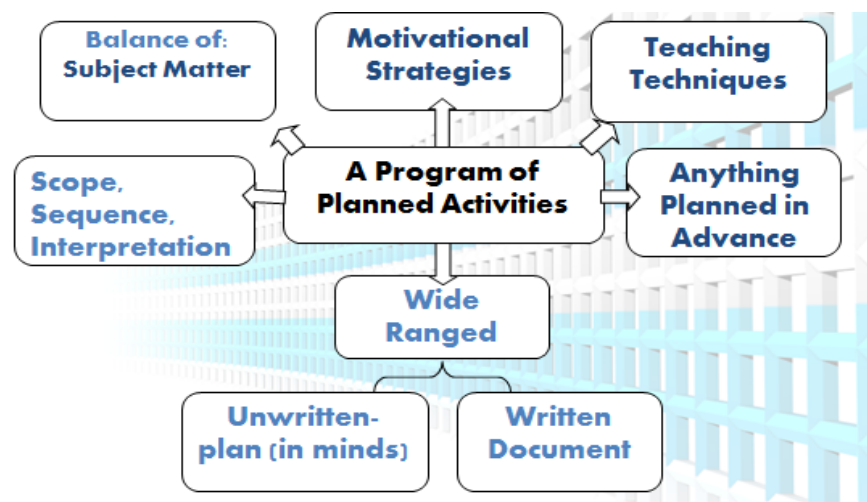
A Program of Planned Activities

Balance of: Subject Matter

Motivational Strategies

Teaching Techniques

Scope, Sequence, Interpretation

Anything Planned in Advance

Wide Ranged

Unwritten-plan (in minds)

Written Document